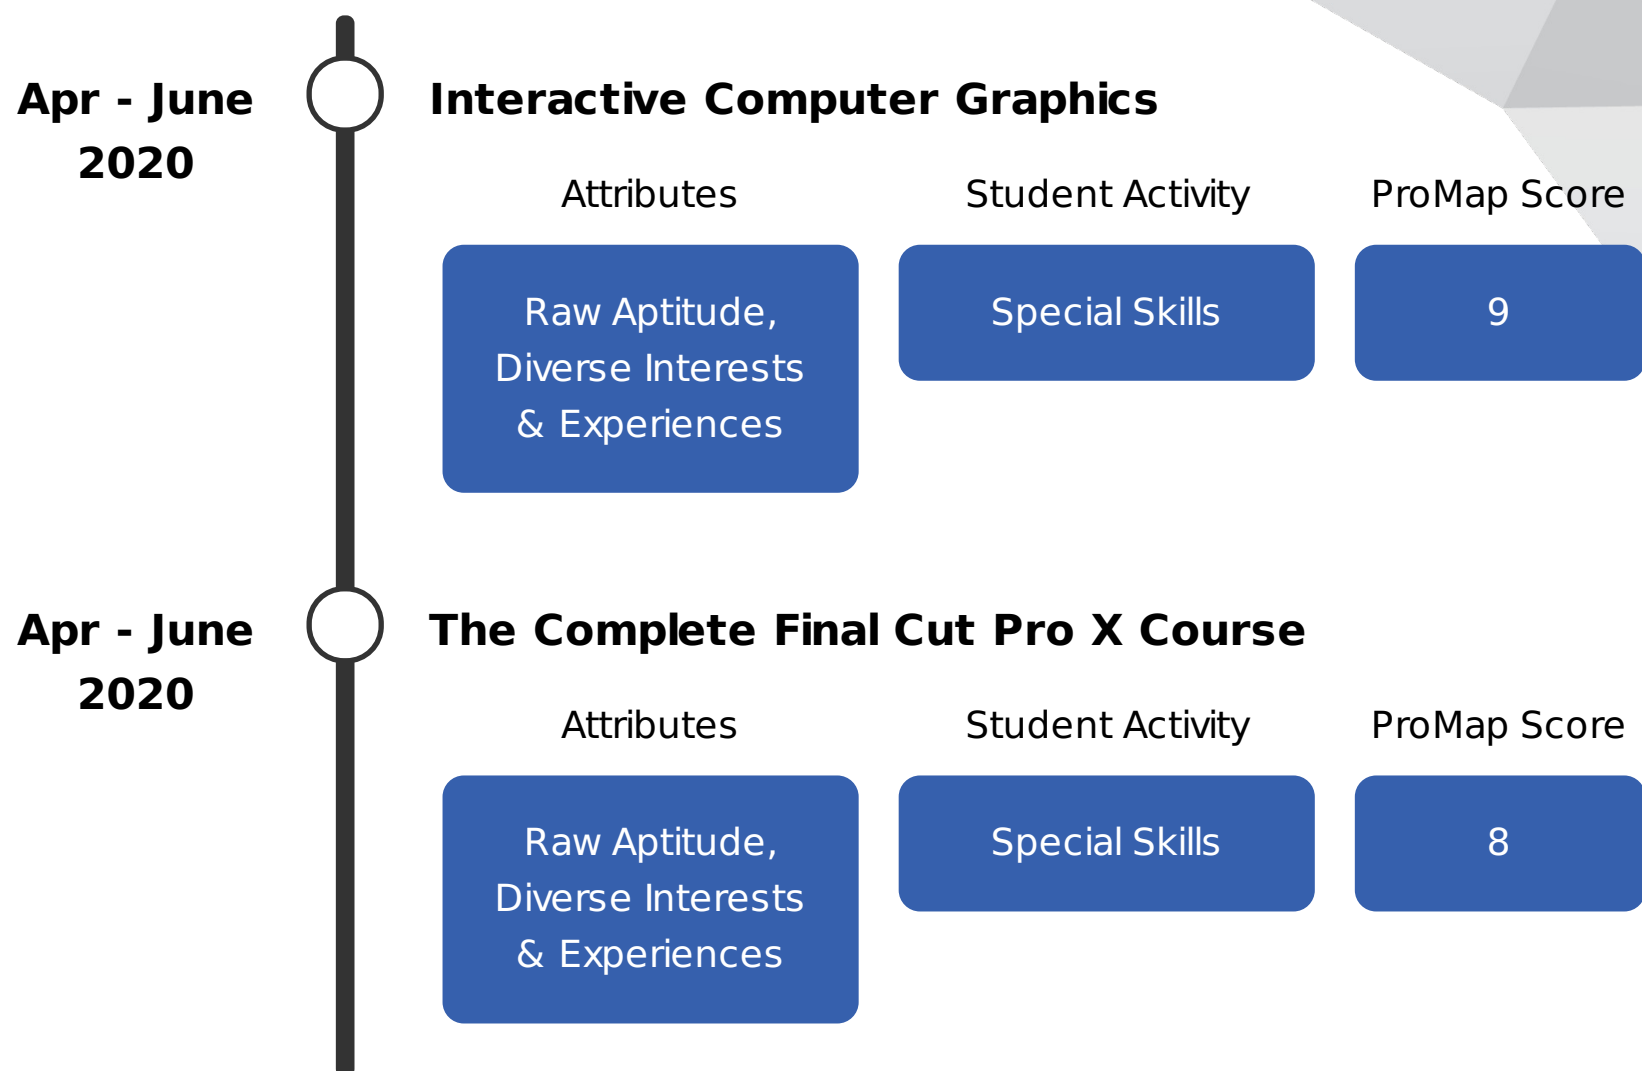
Apr - June 2020

Interactive Computer Graphics

Attributes

Student Activity

ProMap Score

Raw Aptitude, Diverse Interests & Experiences

Special Skills

9

Apr - June 2020

The Complete Final Cut Pro X Course

Attributes

Student Activity

ProMap Score

Raw Aptitude, Diverse Interests & Experiences

Special Skills

8